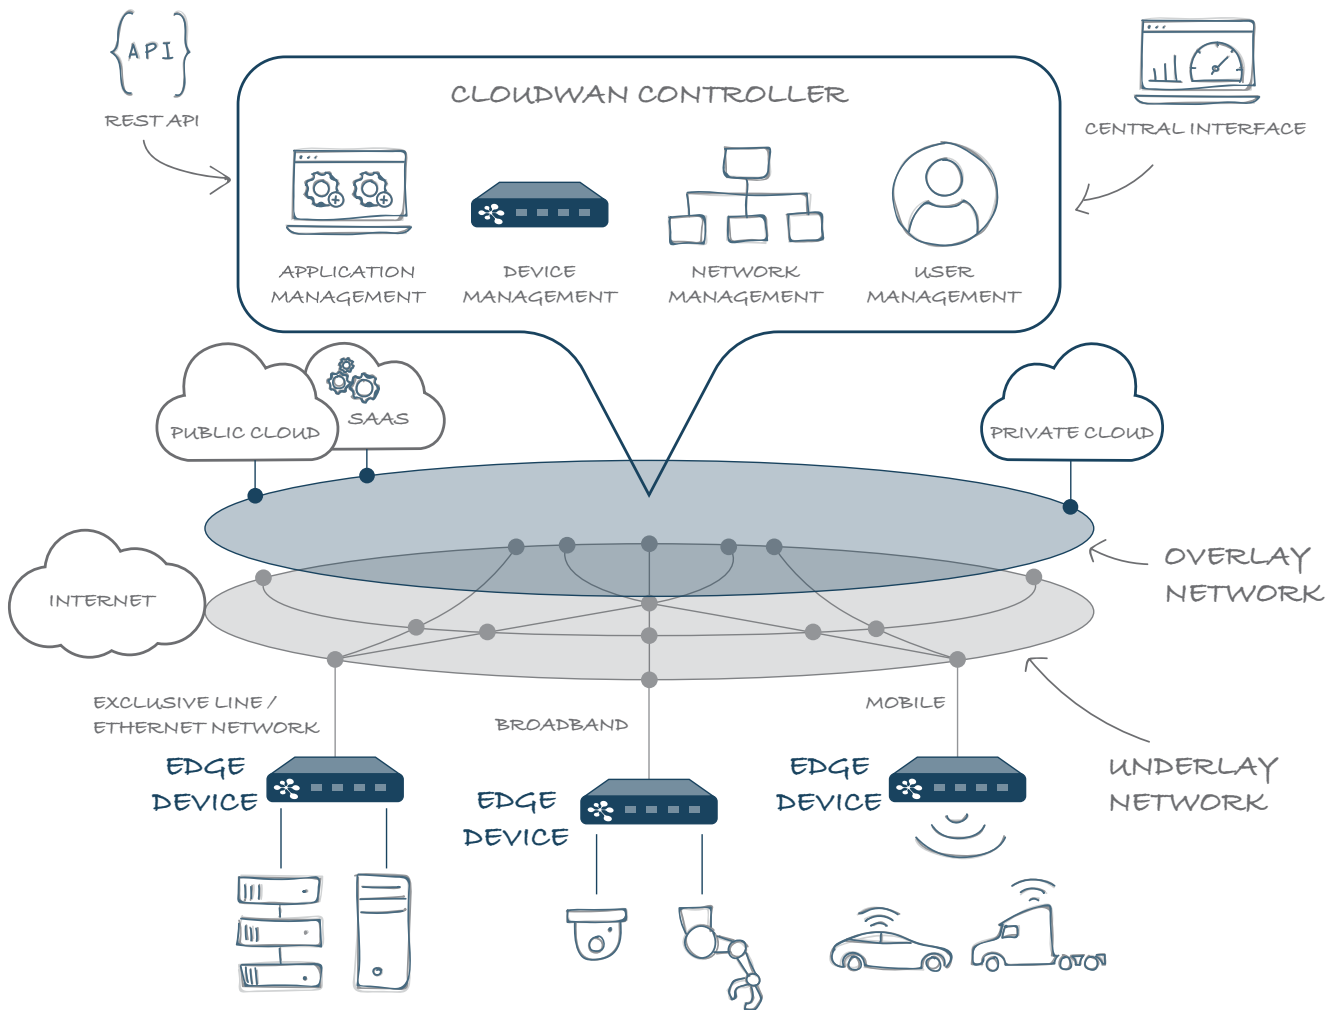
{API}

REST API

CLOUDWAN CONTROLLER

APPLICATION MANAGEMENT

DEVICE MANAGEMENT

NETWORK MANAGEMENT

USER MANAGEMENT

CENTRAL INTERFACE

PUBLIC CLOUD

SAAS

PRIVATE CLOUD

INTERNET

OVERLAY NETWORK

UNDERLAY NETWORK

EXCLUSIVE LINE / ETHERNET NETWORK

BROADBAND

MOBILE

EDGE DEVICE

EDGE DEVICE

EDGE DEVICE